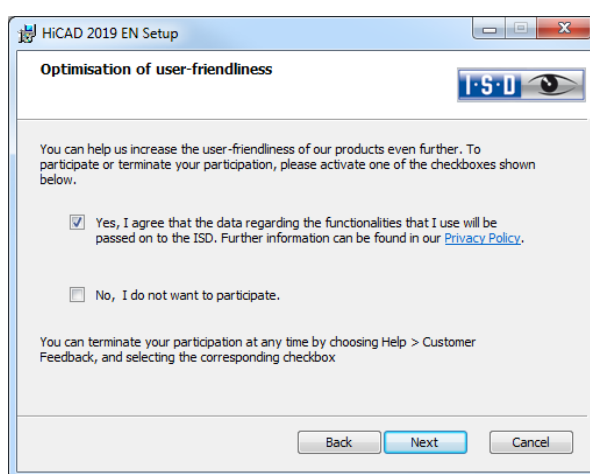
HiCAD 2019 EN Setup

Optimisation of user-friendliness

I·S·D

You can help us increase the user-friendliness of our products even further. To participate or terminate your participation, please activate one of the checkboxes shown below.

Yes, I agree that the data regarding the functionalities that I use will be passed on to the ISD. Further information can be found in our Privacy Policy.

No, I do not want to participate.

You can terminate your participation at any time by choosing Help > Customer Feedback, and selecting the corresponding checkbox

Back

Next

Cancel